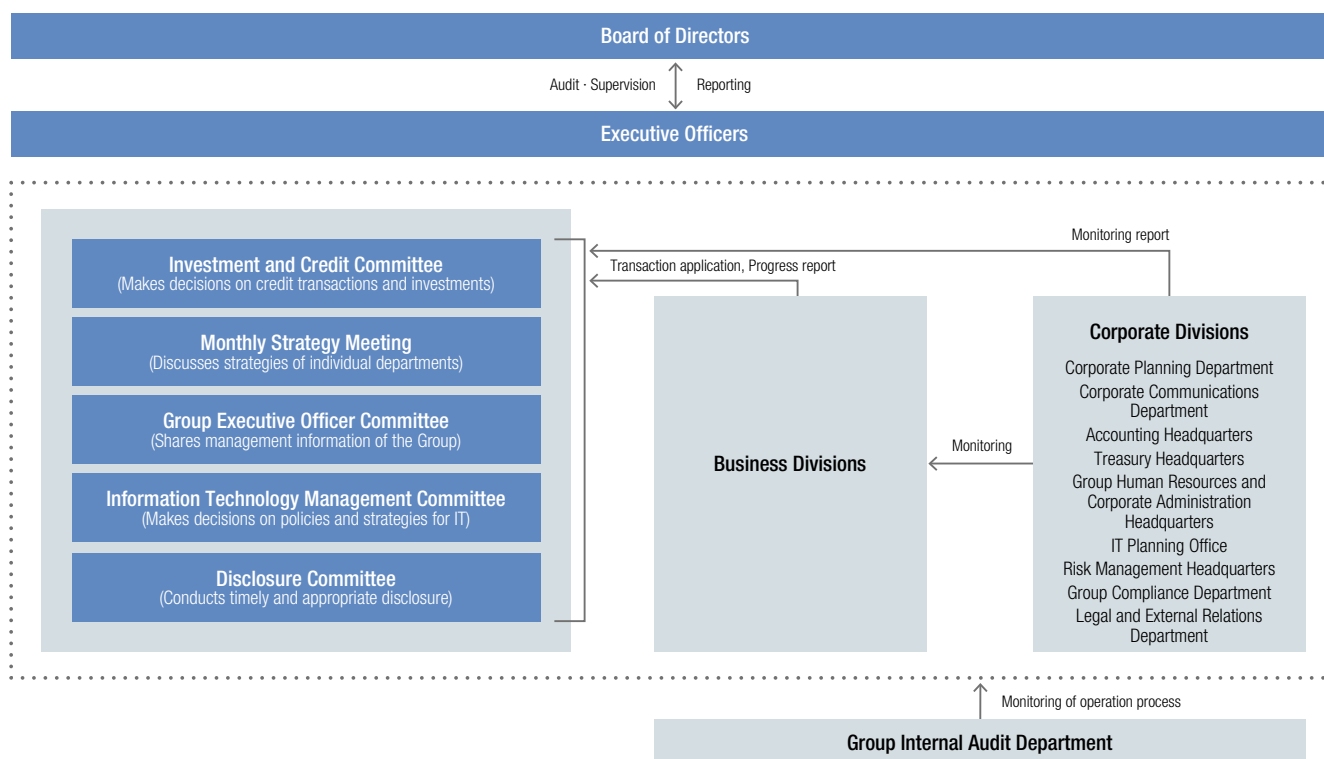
Board of Directors

Audit · Supervision

Reporting

Executive Officers

Investment and Credit Committee
(Makes decisions on credit transactions and investments)

Monthly Strategy Meeting
(Discusses strategies of individual departments)

Group Executive Officer Committee
(Shares management information of the Group)

Information Technology Management Committee
(Makes decisions on policies and strategies for IT)

Disclosure Committee
(Conducts timely and appropriate disclosure)

Monitoring report

Transaction application, Progress report

Business Divisions

Monitoring

Corporate Divisions

Corporate Planning Department
Corporate Communications Department
Accounting Headquarters
Treasury Headquarters
Group Human Resources and Corporate Administration Headquarters
IT Planning Office
Risk Management Headquarters
Group Compliance Department
Legal and External Relations Department

Monitoring of operation process

Group Internal Audit Department